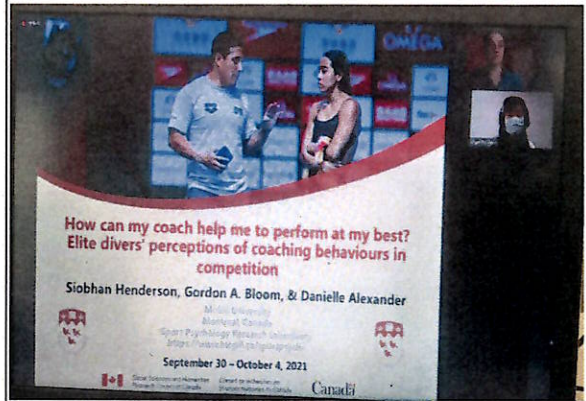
OMEGA

How can my coach help me to perform at my best? Elite divers' perceptions of coaching behaviours in competition

Siobhan Henderson, Gordon A. Bloom, & Danielle Alexander

McGill University
Montreal, Canada
Sport Psychology Research Laboratory
https://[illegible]

September 30 – October 4, 2021

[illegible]

Canada